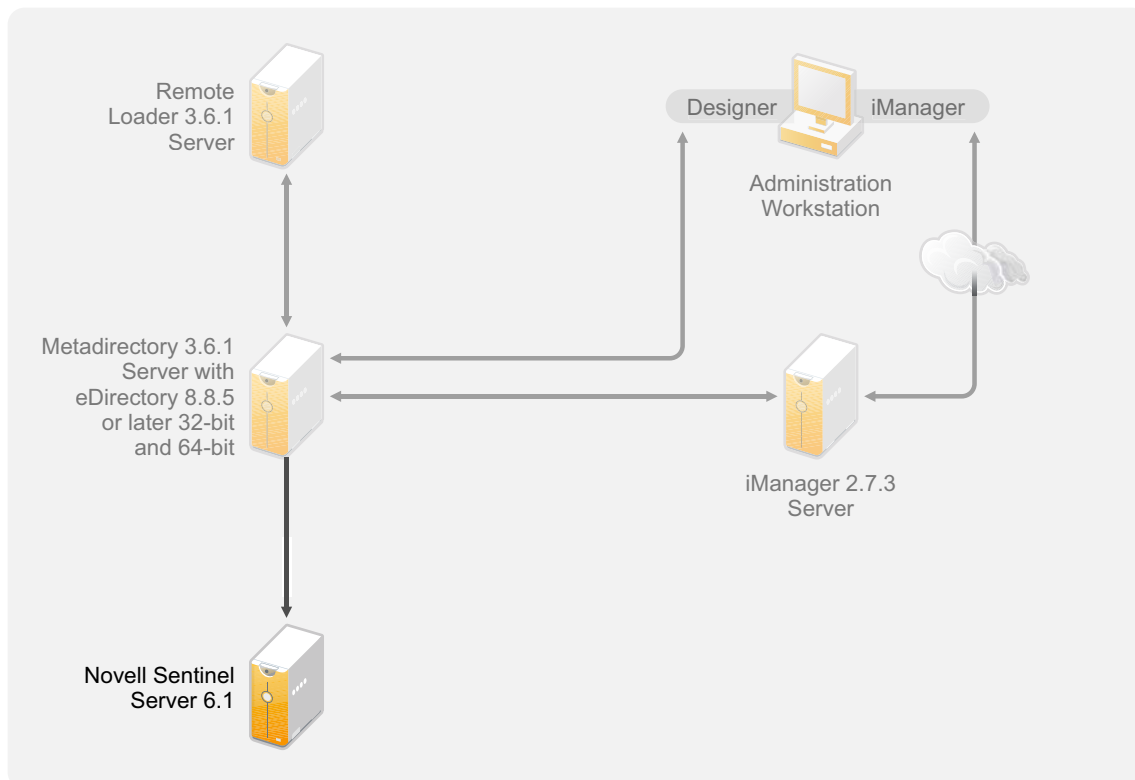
Remote Loader 3.6.1 Server

Designer

iManager

Administration Workstation

Metadirectory 3.6.1 Server with eDirectory 8.8.5 or later 32-bit and 64-bit

iManager 2.7.3 Server

Novell Sentinel Server 6.1